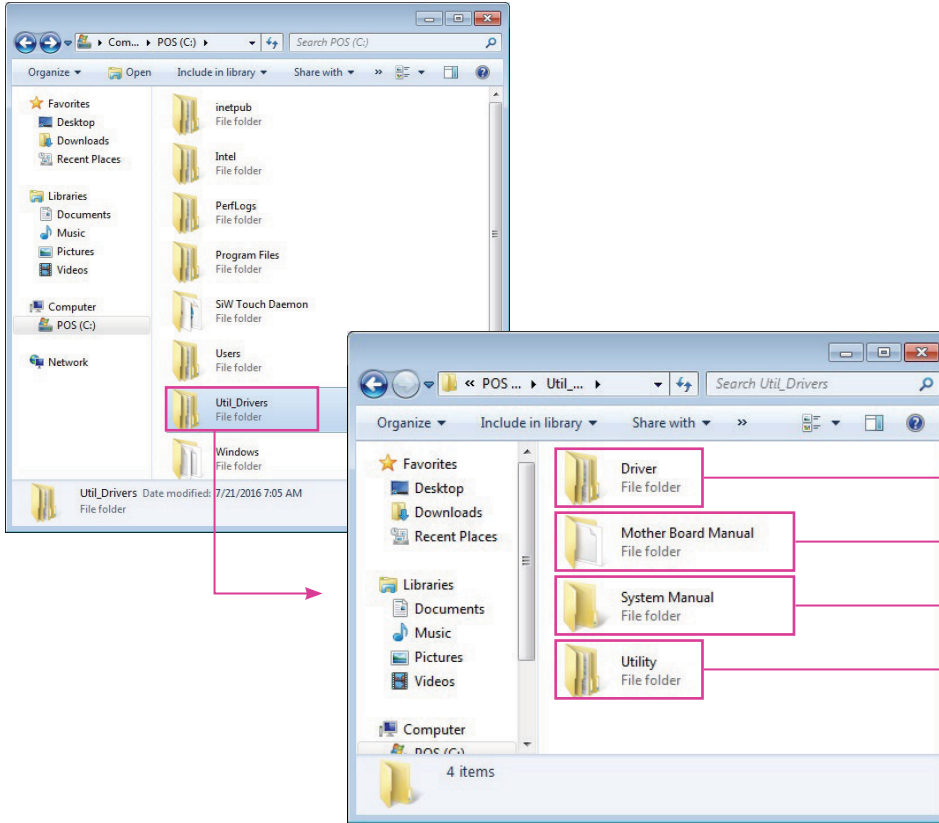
Com... ▸ POS (C:) ▸

Search POS (C:)

Organize ▾ Open Include in library ▾ Share with ▾ »

Favorites
Desktop
Downloads
Recent Places

Libraries
Documents
Music
Pictures
Videos

Computer
POS (C:)

Network

inetpub
File folder

Intel
File folder

PerfLogs
File folder

Program Files
File folder

SiW Touch Daemon
File folder

Users
File folder

Util_Drivers
File folder

Windows
File folder

Util_Drivers Date modified: 7/21/2016 7:05 AM
File folder

« POS ... ▸ Util_... ▸

Search Util_Drivers

Organize ▾ Include in library ▾ Share with ▾ »

Favorites
Desktop
Downloads
Recent Places

Libraries
Documents
Music
Pictures
Videos

Computer
POS (C:)

Driver
File folder

Mother Board Manual
File folder

System Manual
File folder

Utility
File folder

4 items